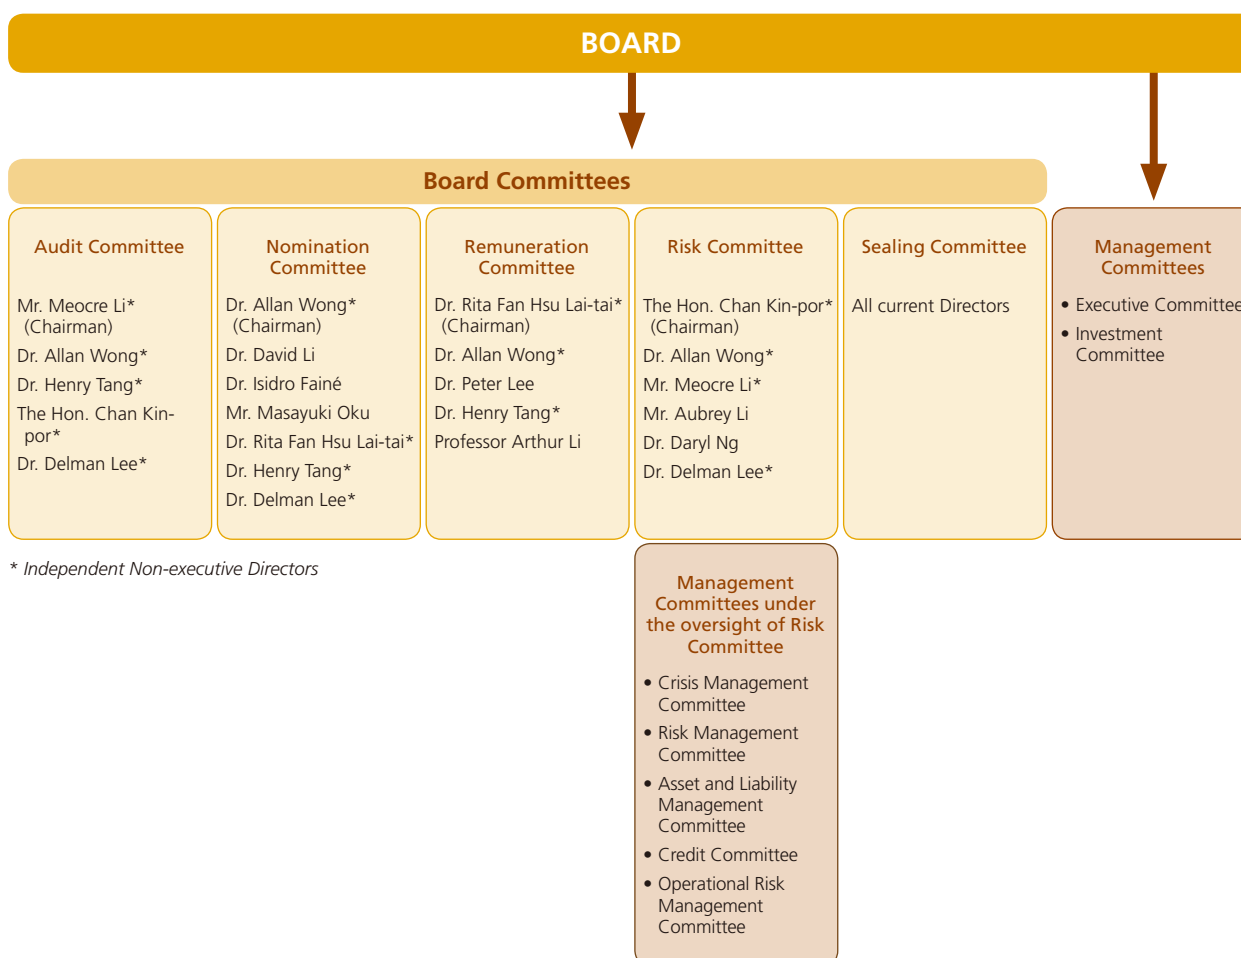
BOARD

Board Committees

Audit Committee

Mr. Meocre Li* (Chairman)

Dr. Allan Wong*

Dr. Henry Tang*

The Hon. Chan Kin-por*

Dr. Delman Lee*

Nomination Committee

Dr. Allan Wong* (Chairman)

Dr. David Li

Dr. Isidro Fainé

Mr. Masayuki Oku

Dr. Rita Fan Hsu Lai-tai*

Dr. Henry Tang*

Dr. Delman Lee*

Remuneration Committee

Dr. Rita Fan Hsu Lai-tai* (Chairman)

Dr. Allan Wong*

Dr. Peter Lee

Dr. Henry Tang*

Professor Arthur Li

Risk Committee

The Hon. Chan Kin-por* (Chairman)

Dr. Allan Wong*

Mr. Meocre Li*

Mr. Aubrey Li

Dr. Daryl Ng

Dr. Delman Lee*

Sealing Committee

All current Directors

Management Committees

• Executive Committee

• Investment Committee

* Independent Non-executive Directors

Management Committees under the oversight of Risk Committee

• Crisis Management Committee

• Risk Management Committee

• Asset and Liability Management Committee

• Credit Committee

• Operational Risk Management Committee